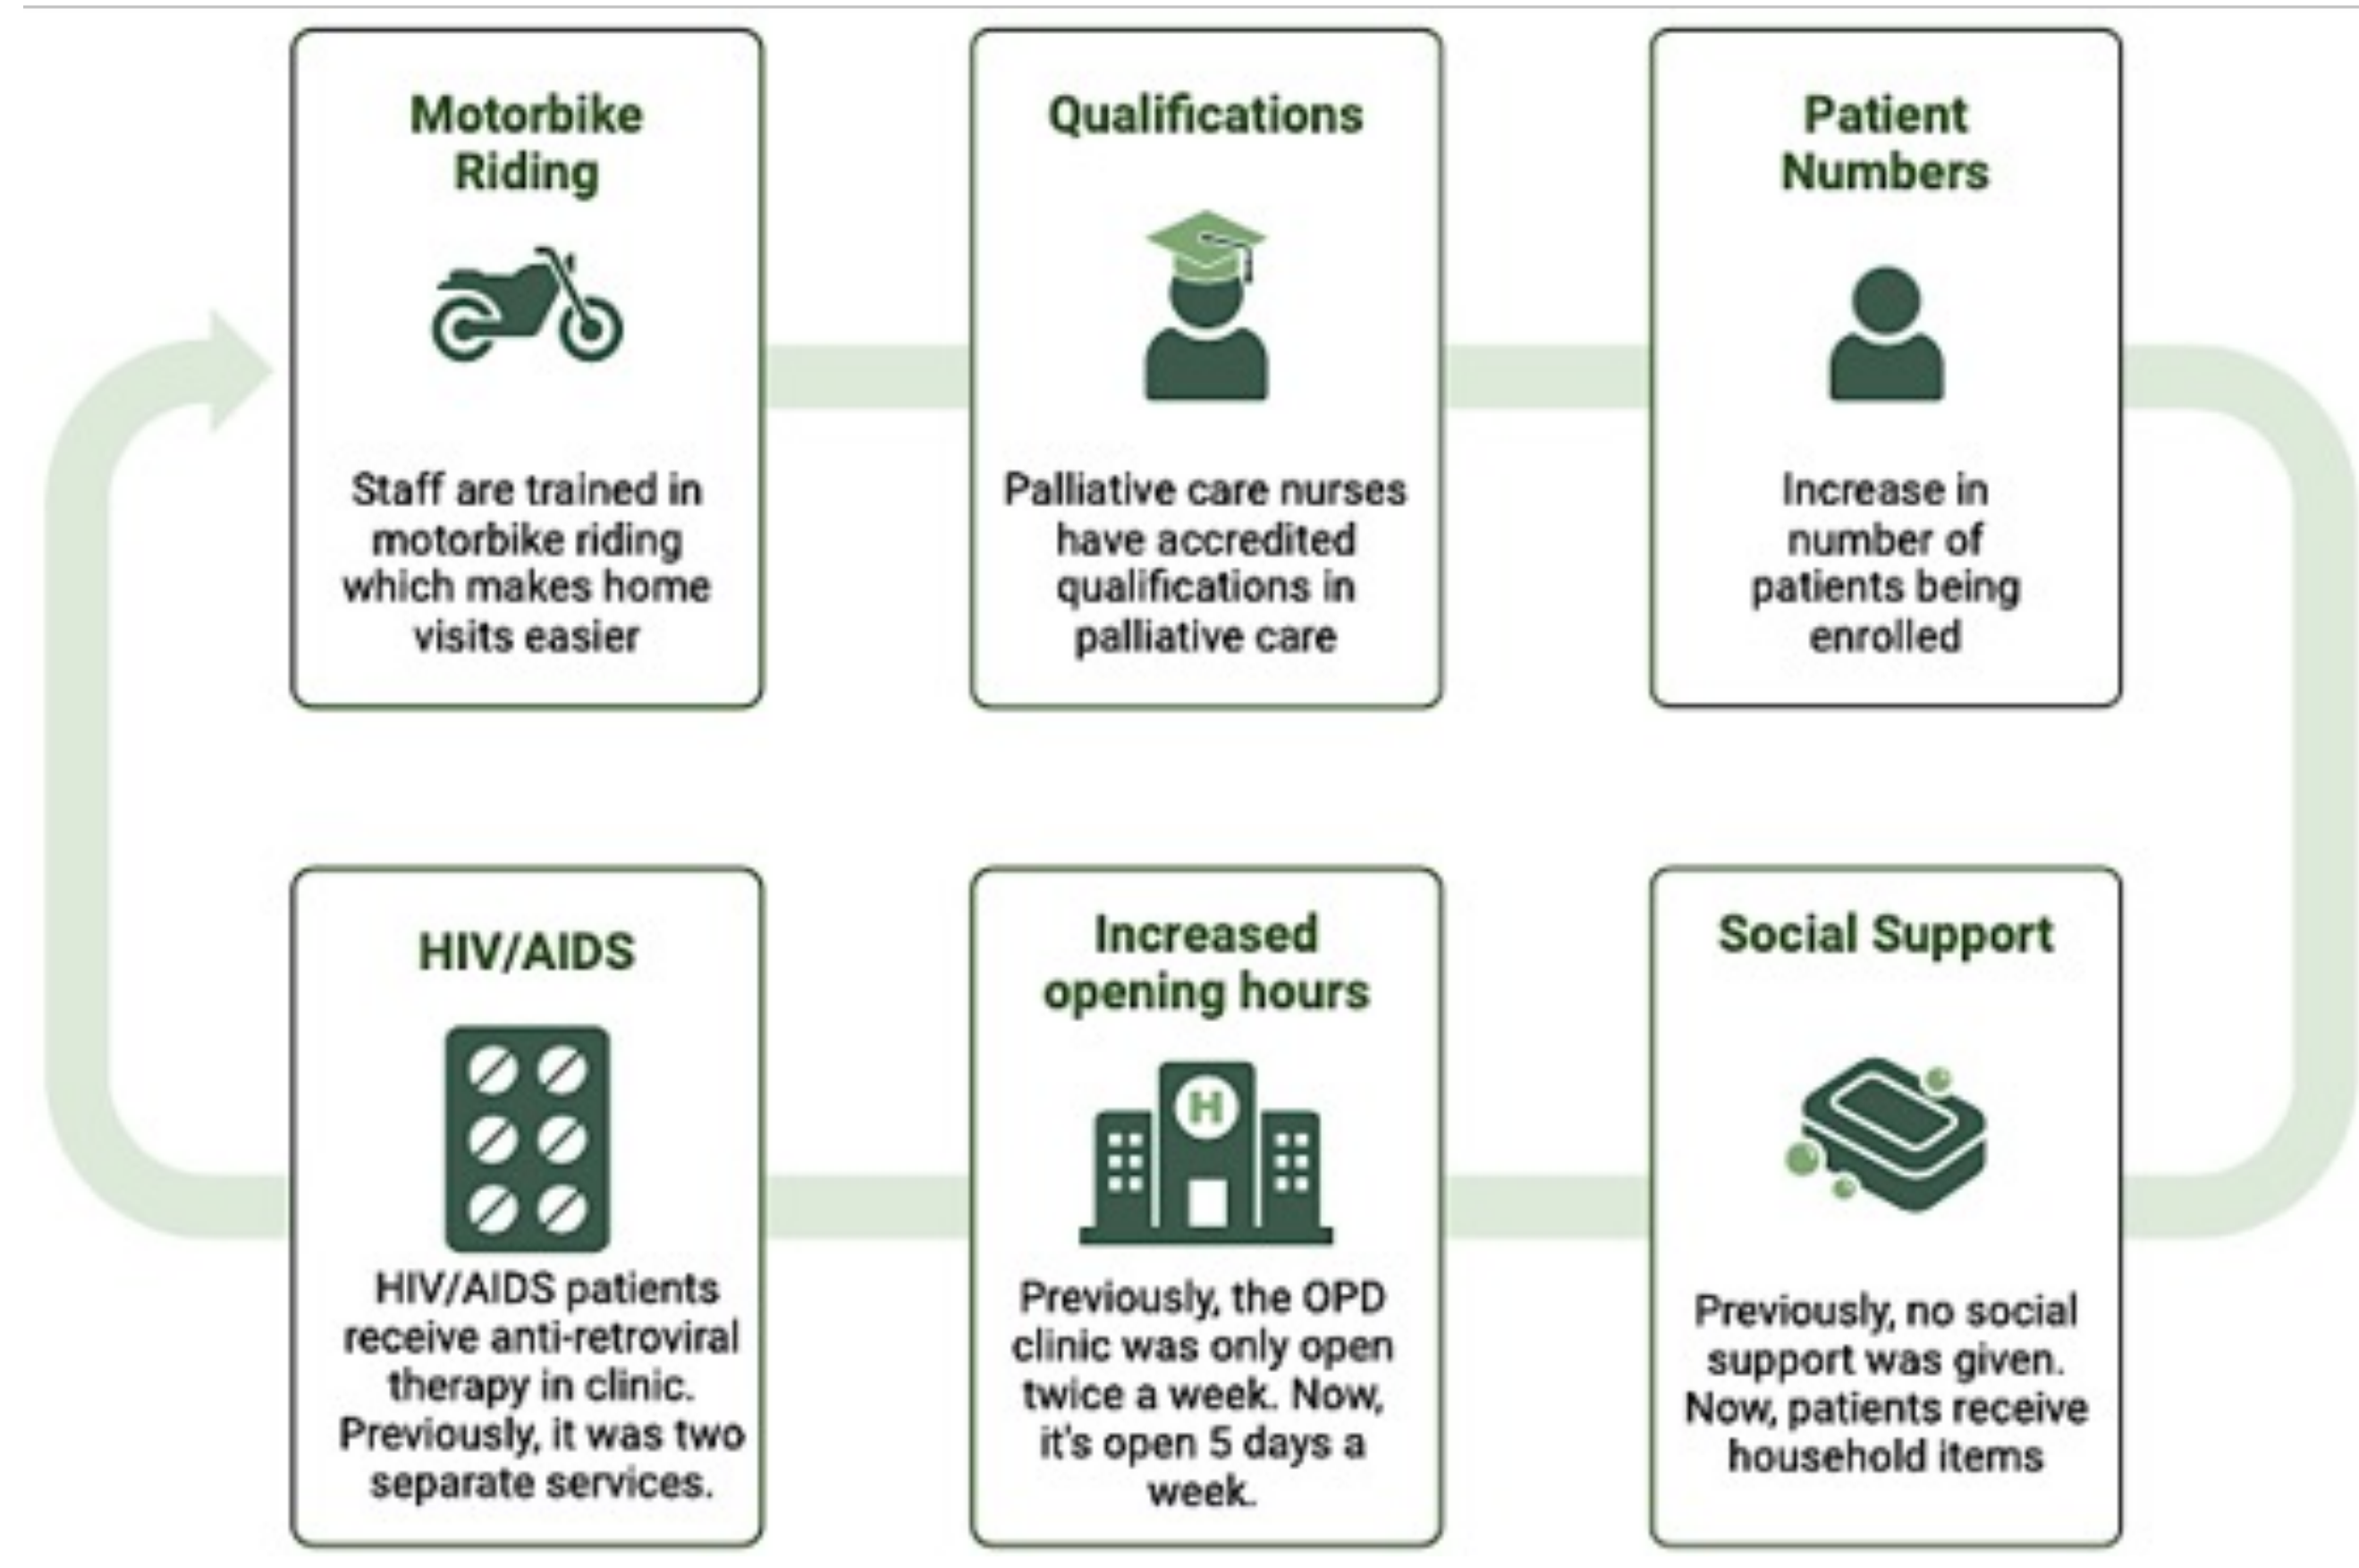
Motorbike Riding

Staff are trained in motorbike riding which makes home visits easier

Qualifications

Palliative care nurses have accredited qualifications in palliative care

Patient Numbers

Increase in number of patients being enrolled

HIV/AIDS

HIV/AIDS patients receive anti-retroviral therapy in clinic. Previously, it was two separate services.

Increased opening hours

H

Previously, the OPD clinic was only open twice a week. Now, it's open 5 days a week.

Social Support

Previously, no social support was given. Now, patients receive household items